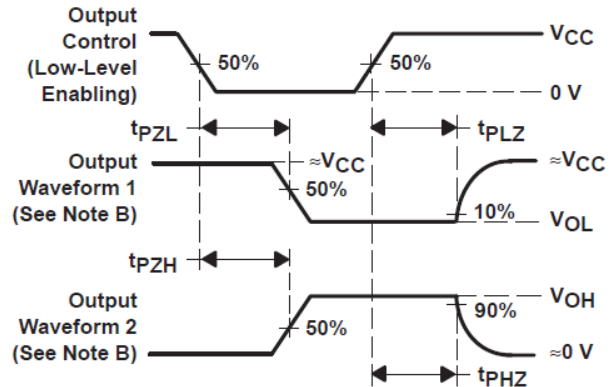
Output Control (Low-Level Enabling)

50%

50%

$V_{CC}$

0 V

$t_{PZL}$

$t_{PLZ}$

Output Waveform 1 (See Note B)

$\approx V_{CC}$

50%

$\approx V_{CC}$

10%

$V_{OL}$

$t_{PZH}$

Output Waveform 2 (See Note B)

50%

90%

$V_{OH}$

$\approx 0$ V

$t_{PHZ}$